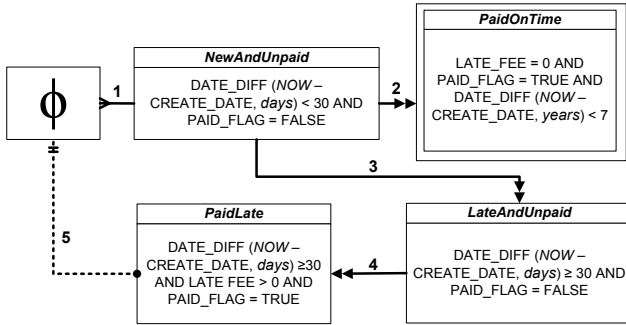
Φ

1

NewAndUnpaid

DATE_DIFF (NOW – CREATE_DATE, days) < 30 AND PAID_FLAG = FALSE

2

PaidOnTime

LATE_FEE = 0 AND PAID_FLAG = TRUE AND DATE_DIFF (NOW – CREATE_DATE, years) < 7

3

5

PaidLate

DATE_DIFF (NOW – CREATE_DATE, days) ≥30 AND LATE FEE > 0 AND PAID_FLAG = TRUE

4

LateAndUnpaid

DATE_DIFF (NOW – CREATE_DATE, days) ≥ 30 AND PAID_FLAG = FALSE